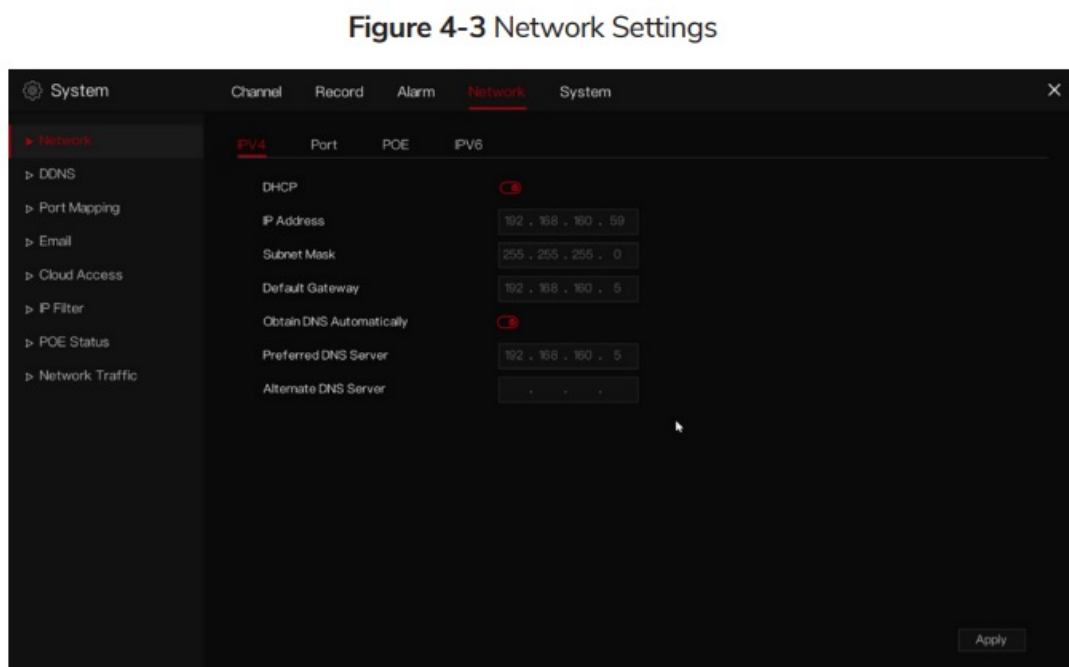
Figure 4-3 Network Settings

System

Channel Record Alarm Network System

×

▸ Network
▹ DDNS
▹ Port Mapping
▹ Email
▹ Cloud Access
▹ IP Filter
▹ POE Status
▹ Network Traffic

IPV4 Port POE IPV6

DHCP

IP Address 192 . 168 . 160 . 59

Subnet Mask 255 . 255 . 255 . 0

Default Gateway 192 . 168 . 160 . 5

Obtain DNS Automatically

Preferred DNS Server 192 . 168 . 160 . 5

Alternate DNS Server . . .

Apply